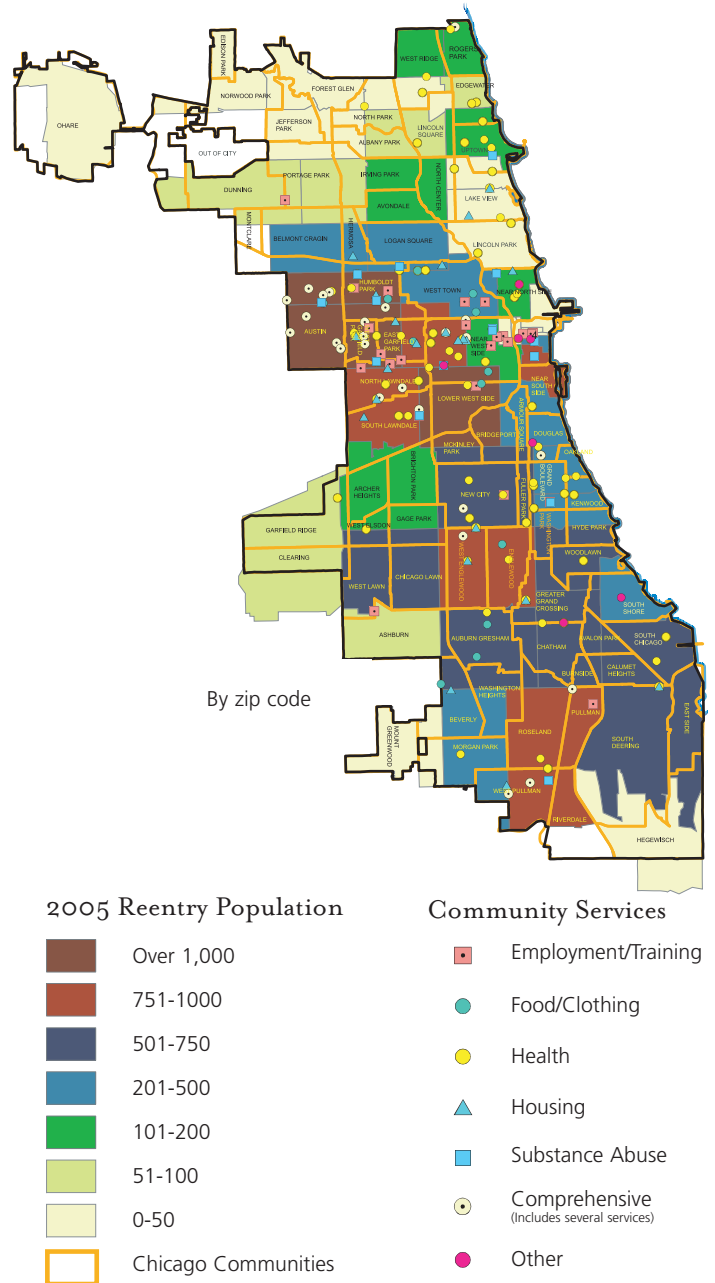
EDISON PARK
ROGERS PARK
WEST RIDGE
OHARE
NORWOOD PARK
FOREST GLEN
EDGEWATER
JEFFERSON PARK
NORTH PARK
LINCOLN SQUARE
OUT OF CITY
ALBANY PARK
UPTOWN
DUNNING
PORTAGE PARK
IRVING PARK
NORTH CENTER
LAKE VIEW
AVONDALE
MONTCLARE
HERMOSA
BELMONT CRAGIN
LOGAN SQUARE
LINCOLN PARK
HUMBOLDT PARK
WEST TOWN
NEAR NORTH SIDE
AUSTIN
EAST GARFIELD PARK
NEAR WEST SIDE
NORTH LAWNDALE
NEAR SOUTH SIDE
LOWER WEST SIDE
SOUTH LAWNDALE
ARMOUR SQUARE
DOUGLAS
BRIDGEPORT
MCKINLEY PARK
OAKLAND
BRIGHTON PARK
ARCHER HEIGHTS
NEW CITY
FULLER PARK
GRAND BOULEVARD
KENWOOD
WASHINGTON PARK
HYDE PARK
GARFIELD RIDGE
WEST ELSDON
GAGE PARK
CLEARING
WEST ENGLEWOOD
ENGLEWOOD
WOODLAWN
WEST LAWN
CHICAGO LAWN
GREATER GRAND CROSSING
SOUTH SHORE
ASHBURN
AUBURN GRESHAM
CHATHAM
AVALON PARK
SOUTH CHICAGO
BURNSIDE
CALUMET HEIGHTS
By zip code
WASHINGTON HEIGHTS
PULLMAN
EAST SIDE
BEVERLY
MOUNT GREENWOOD
ROSELAND
SOUTH DEERING
MORGAN PARK
WEST PULLMAN
RIVERDALE
HEGEWISCH

2005 Reentry Population
Over 1,000
751-1000
501-750
201-500
101-200
51-100
0-50
Chicago Communities

Community Services
Employment/Training
Food/Clothing
Health
Housing
Substance Abuse
Comprehensive (Includes several services)
Other